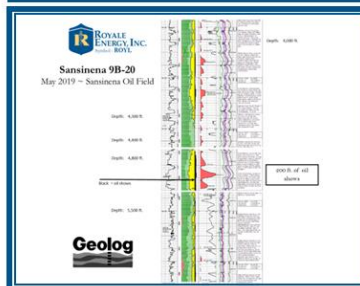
R ROYALE ENERGY, INC.
Symbol: ROYL

Sansinena 9B-20
May 2019 ~ Sansinena Oil Field

Depth: 4,000 ft.

Depth: 4,500 ft.

Depth: 4,800 ft.

Black = oil shows

Depth: 5,500 ft.

Depth: 6,000 ft.

200 ft. of oil shows

Geolog